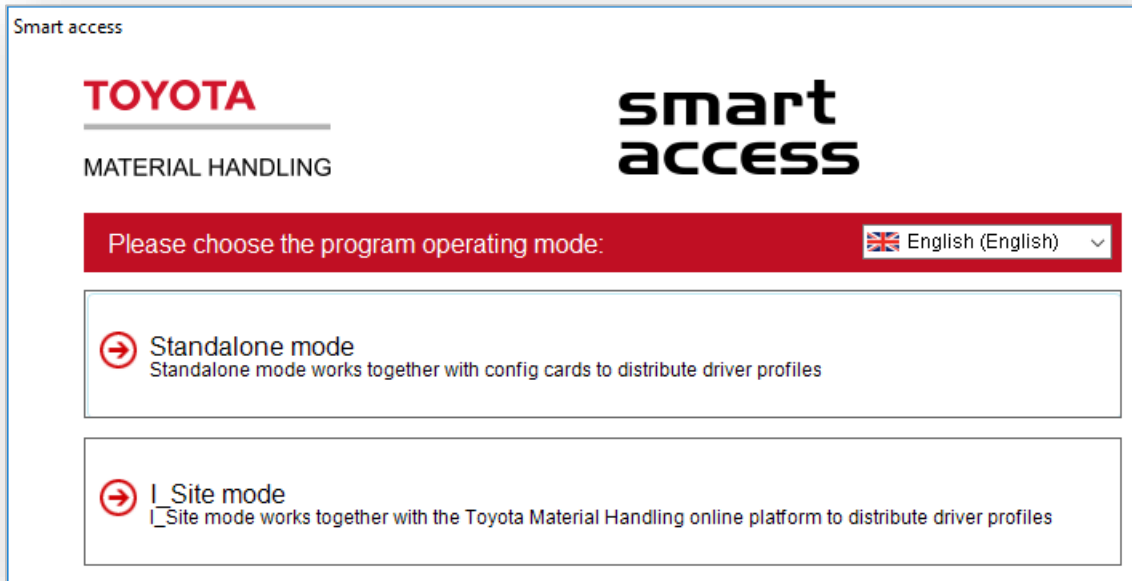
Smart access

TOYOTA

MATERIAL HANDLING

smart
access

Please choose the program operating mode:

English (English)

Standalone mode
Standalone mode works together with config cards to distribute driver profiles

I_Site mode
I_Site mode works together with the Toyota Material Handling online platform to distribute driver profiles